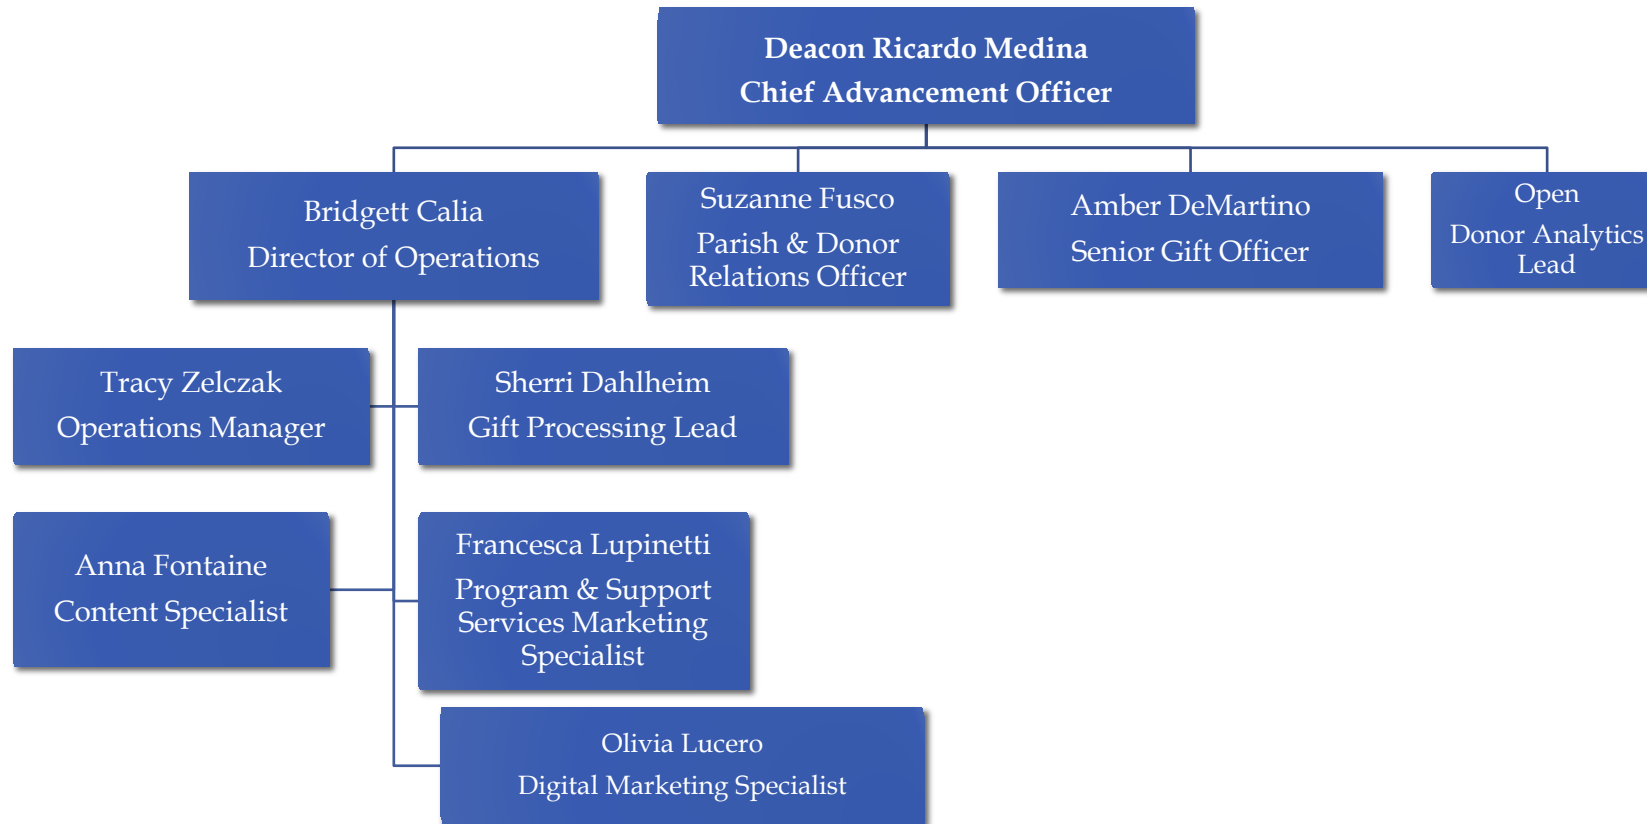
Deacon Ricardo Medina
Chief Advancement Officer

Bridgett Calia
Director of Operations

Suzanne Fusco
Parish & Donor Relations Officer

Amber DeMartino
Senior Gift Officer

Open
Donor Analytics Lead

Tracy Zelczak
Operations Manager

Sherri Dahlheim
Gift Processing Lead

Anna Fontaine
Content Specialist

Francesca Lupinetti
Program & Support Services Marketing Specialist

Olivia Lucero
Digital Marketing Specialist